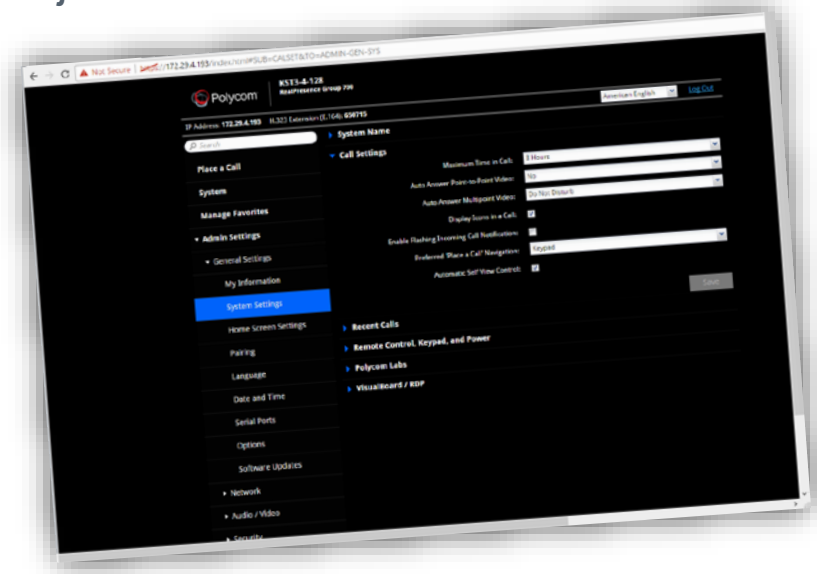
Not Secure https://172.29.4.153/index.html#SUB=CALSET&TO=ADMIN-GEN-SYS

Polycom

KS13-4-128
RealPresence Group 700

American English

Log Out

IP Address: 172.29.4.153 H.323 Extension (E.164): 656715

Search

Place a Call

System

Manage Favorites

Admin Settings

General Settings

My Information

System Settings

Home Screen Settings

Pairing

Language

Date and Time

Serial Ports

Options

Software Updates

Network

Audio / Video

Security

System Name

Call Settings

Maximum Time in Call: 8 Hours

Auto Answer Point-to-Point Video: No

Auto Answer Multipoint Video: Do Not Disturb

Display Icons in a Call:

Enable Flashing Incoming Call Notification:

Preferred Place a Call Navigation: Keypad

Automatic Self View Control:

Save

Recent Calls

Remote Control, Keypad, and Power

Polycom Labs

VisualBoard / RDP